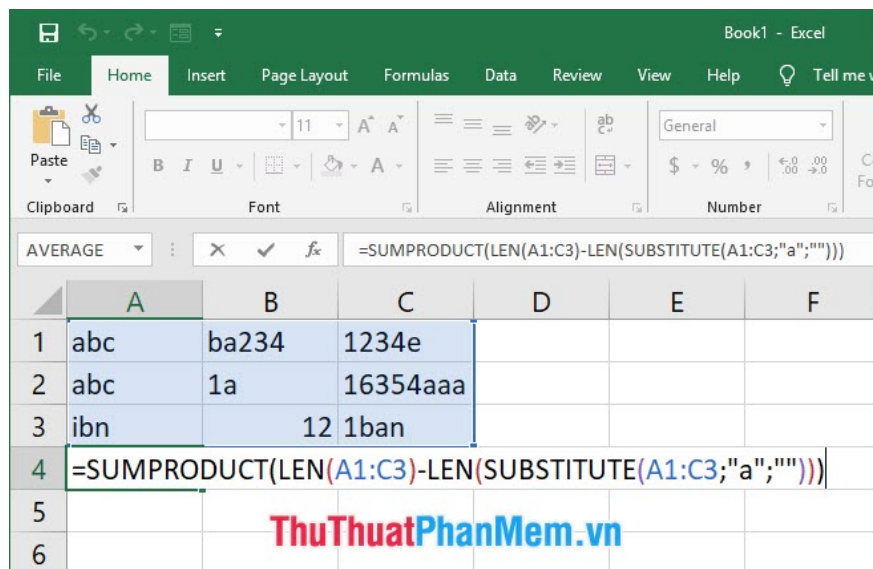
Book1 - Excel

File Home Insert Page Layout Formulas Data Review View Help Tell me

Paste
Clipboard

11 A A
B I U
Font

Alignment

General
$ % ,
Number

AVERAGE × ✓ fx =SUMPRODUCT(LEN(A1:C3)-LEN(SUBSTITUTE(A1:C3;"a";"")))

| | A | B | C | D | E | F |
|---|---|---|---|---|---|---|
| 1 | abc | ba234 | 1234e | | | |
| 2 | abc | 1a | 16354aaa | | | |
| 3 | ibn | 12 | 1ban | | | |
| 4 | =SUMPRODUCT(LEN(A1:C3)-LEN(SUBSTITUTE(A1:C3;"a";""))) | | | | | |
| 5 | | | | | | |
| 6 | | | | | | |

ThuThuatPhanMem.vn